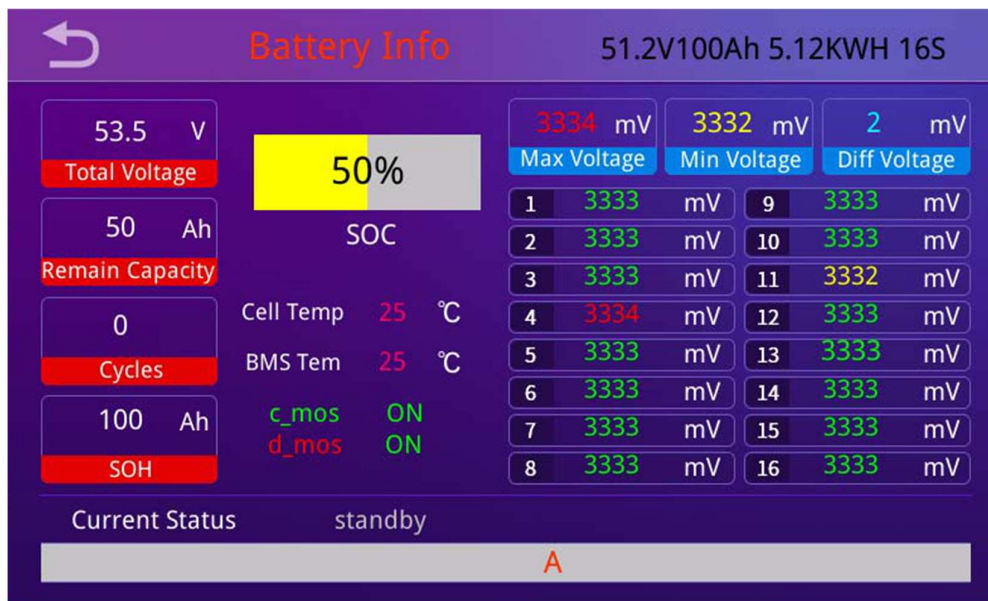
Battery Info

51.2V100Ah 5.12KWH 16S

53.5 V
Total Voltage

50 Ah
Remain Capacity

0
Cycles

100 Ah
SOH

50%
SOC

Cell Temp 25 ℃
BMS Tem 25 ℃

c_mos ON
d_mos ON

3334 mV
Max Voltage

3332 mV
Min Voltage

2 mV
Diff Voltage

| | | | | | |
|---|---|---|---|---|---|
| 1 | 3333 | mV | 9 | 3333 | mV |
| 2 | 3333 | mV | 10 | 3333 | mV |
| 3 | 3333 | mV | 11 | 3332 | mV |
| 4 | 3334 | mV | 12 | 3333 | mV |
| 5 | 3333 | mV | 13 | 3333 | mV |
| 6 | 3333 | mV | 14 | 3333 | mV |
| 7 | 3333 | mV | 15 | 3333 | mV |
| 8 | 3333 | mV | 16 | 3333 | mV |

Current Status standby

A